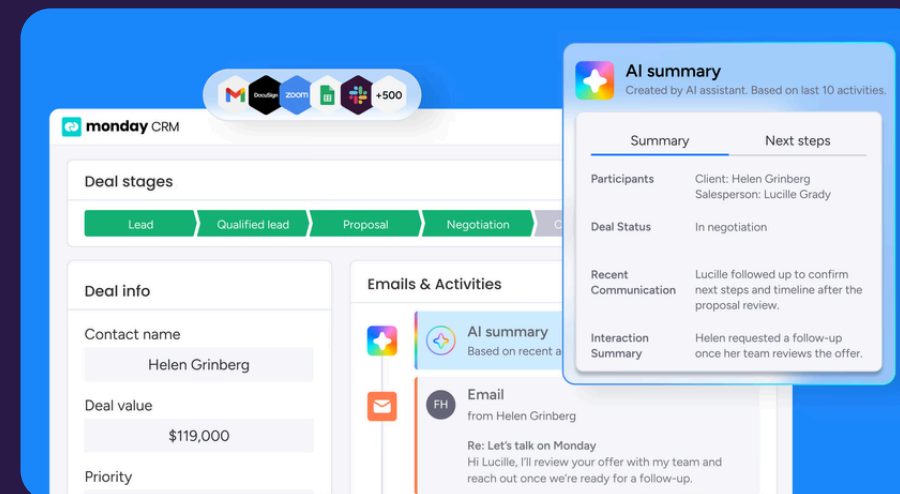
DocuSign zoom +500

monday CRM

Deal stages

Lead | Qualified lead | Proposal | Negotiation | C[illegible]

Deal info

Contact name
Helen Grinberg

Deal value
$119,000

Priority

Emails & Activities

AI summary
Based on recent a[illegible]

FH
Email
from Helen Grinberg
Re: Let's talk on Monday
Hi Lucille, I'll review your offer with my team and reach out once we're ready for a follow-up.

AI summary
Created by AI assistant. Based on last 10 activities.

Summary | Next steps

| | |
|---|---|
| Participants | Client: Helen Grinberg<br>Salesperson: Lucille Grady |
| Deal Status | In negotiation |
| Recent Communication | Lucille followed up to confirm next steps and timeline after the proposal review. |
| Interaction Summary | Helen requested a follow-up once her team reviews the offer. |